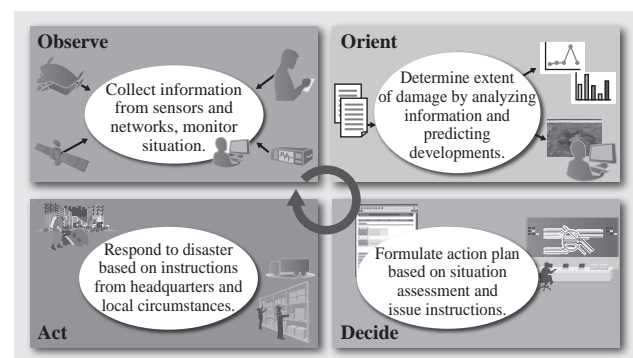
Observe

Collect information from sensors and networks, monitor situation.

Orient

Determine extent of damage by analyzing information and predicting developments.

Respond to disaster based on instructions from headquarters and local circumstances.

Act

Formulate action plan based on situation assessment and issue instructions.

Decide